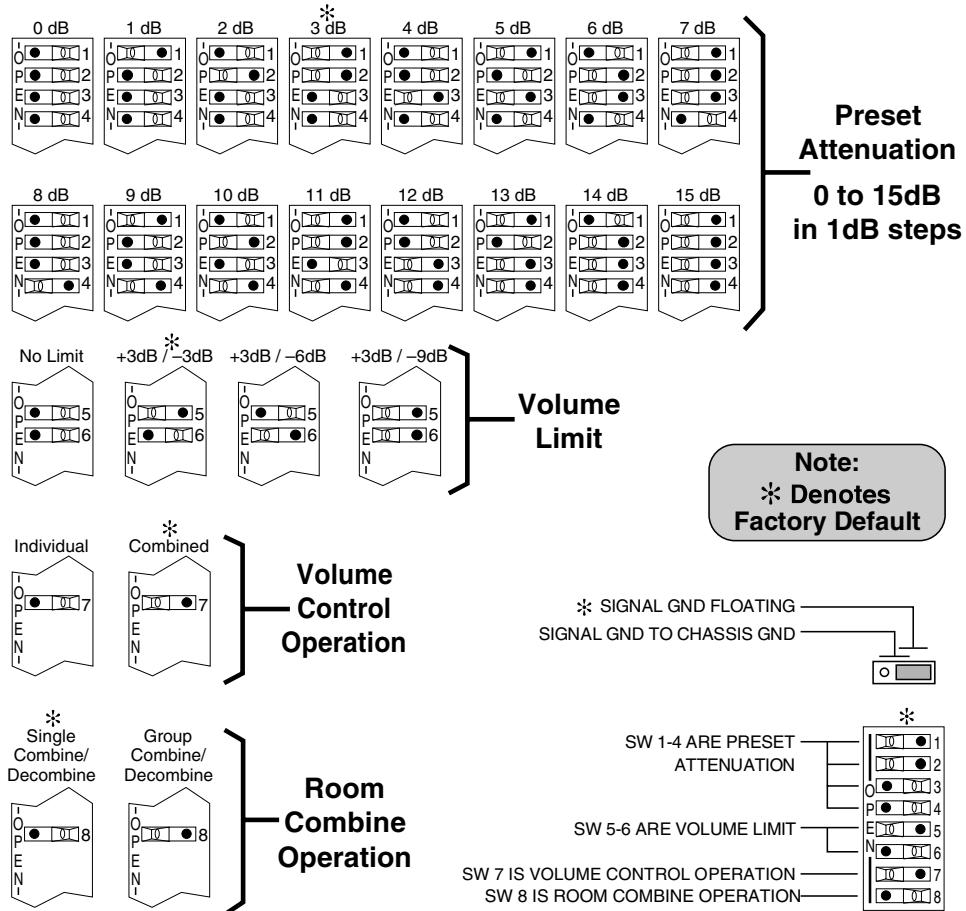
0 dB 1 dB 2 dB ⁎ 3 dB 4 dB 5 dB 6 dB 7 dB

8 dB 9 dB 10 dB 11 dB 12 dB 13 dB 14 dB 15 dB

OPEN 1 2 3 4

Preset Attenuation

0 to 15dB in 1dB steps

No Limit ⁎ +3dB / –3dB +3dB / –6dB +3dB / –9dB

OPEN 5 6

Volume Limit

Note: ⁎ Denotes Factory Default

Individual ⁎ Combined

OPEN 7

Volume Control Operation

⁎ SIGNAL GND FLOATING

SIGNAL GND TO CHASSIS GND

⁎ Single Combine/ Decombine

Group Combine/ Decombine

OPEN 8

Room Combine Operation

⁎

SW 1-4 ARE PRESET ATTENUATION

SW 5-6 ARE VOLUME LIMIT

SW 7 IS VOLUME CONTROL OPERATION

SW 8 IS ROOM COMBINE OPERATION

OPEN 1 2 3 4 5 6 7 8